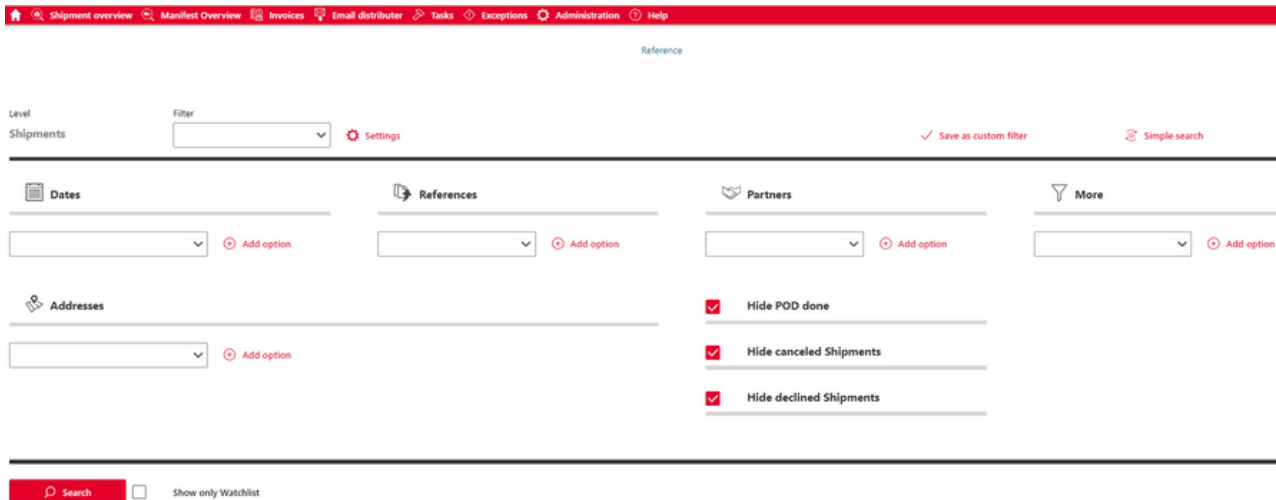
Shipment overview Manifest Overview Invoices Email distributer Tasks Exceptions Administration Help

Reference

Level
Shipments

Filter

Settings

Save as custom filter

Simple search

Dates

Add option

References

Add option

Partners

Add option

More

Add option

Addresses

Add option

Hide POD done

Hide canceled Shipments

Hide declined Shipments

Search

Show only Watchlist